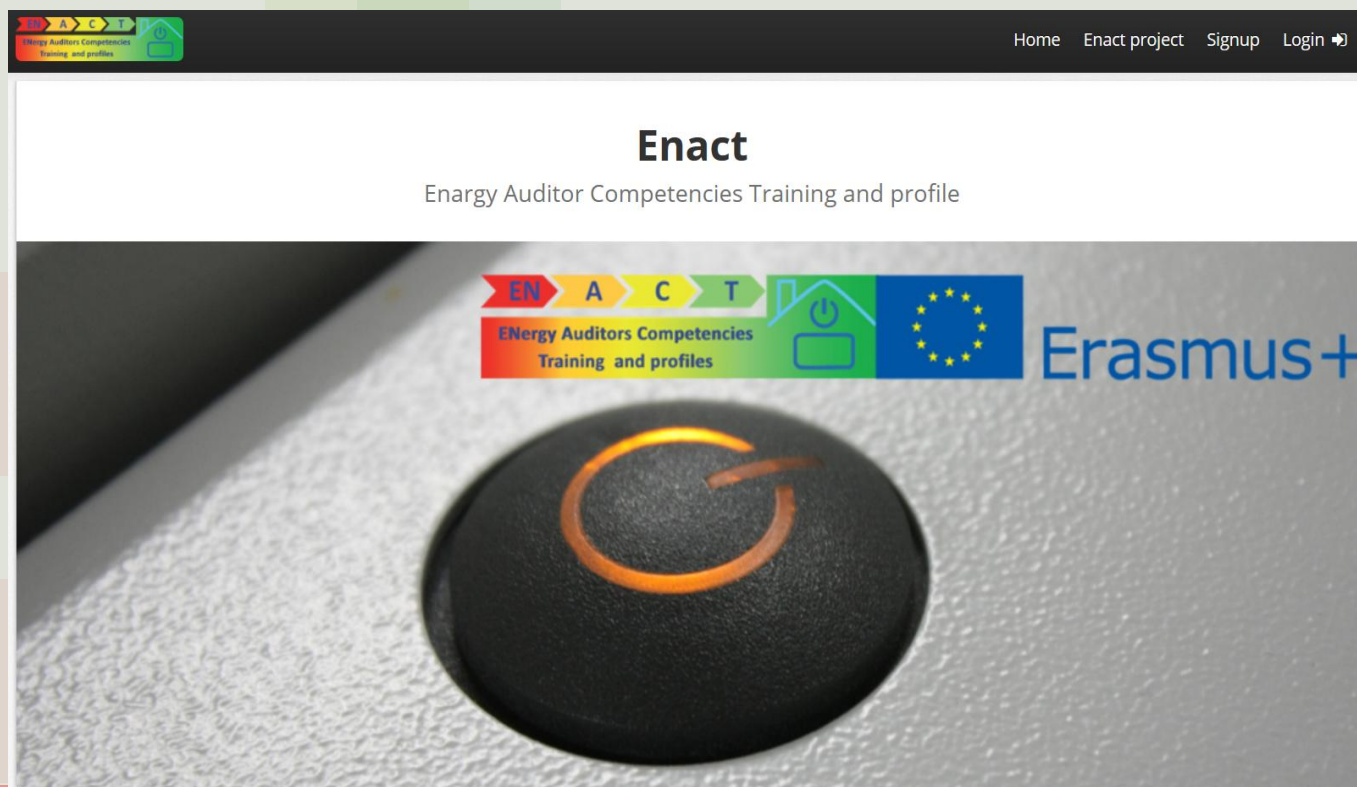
EN A C T
ENergy Auditors Competencies
Training and profiles

Home Enact project Signup Login

Enact

Enargy Auditor Competencies Training and profile

EN A C T
ENergy Auditors Competencies
Training and profiles

Erasmus+